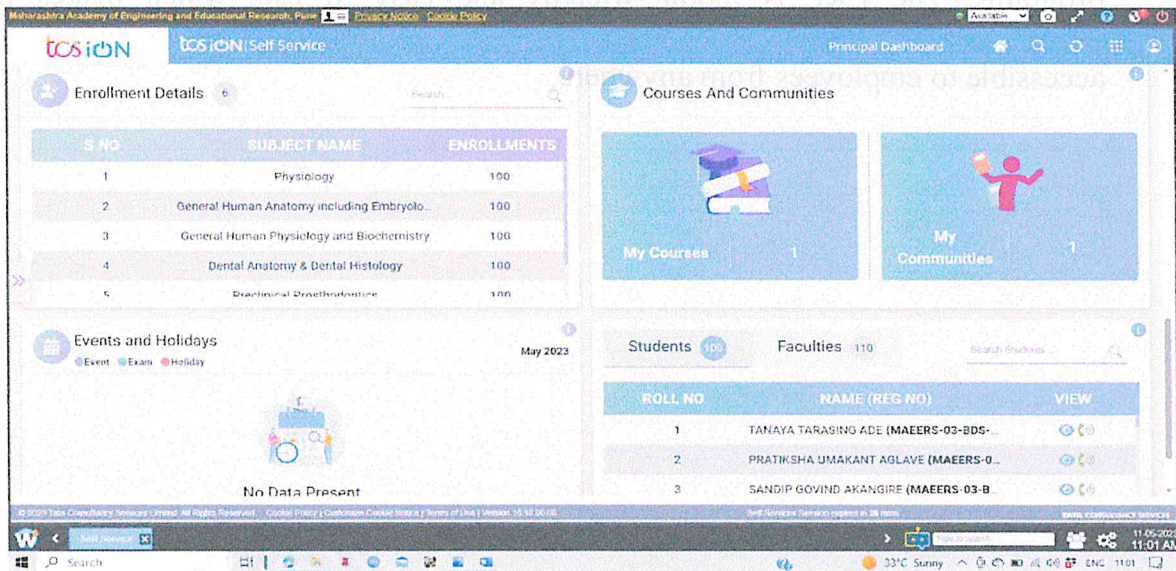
Maharashtra Academy of Engineering and Educational Research, Pune Privacy Notice Cookie Policy

Available

tcs iON

tcs iON | Self Service

Principal Dashboard

Enrollment Details 6

Search...

| S.NO | SUBJECT NAME | ENROLLMENTS |
|---|---|---|
| 1 | Physiology | 100 |
| 2 | General Human Anatomy including Embryolo... | 100 |
| 3 | General Human Physiology and Biochemistry | 100 |
| 4 | Dental Anatomy & Dental Histology | 100 |
| 5 | Preclinical Prosthodontics | 100 |

Courses And Communities

My Courses 1

My Communities 1

Events and Holidays

Event Exam Holiday

May 2023

No Data Present

Students 100

Faculties 110

Search Students...

| ROLL NO | NAME (REG NO) | VIEW |
|---|---|---|
| 1 | TANAYA TARASING ADE (MAEERS-03-BDS-... | |
| 2 | PRATIKSHA UMAKANT AGLAVE (MAEERS-0... | |
| 3 | SANDIP GOVIND AKANGIRE (MAEERS-03-B... | |

© 2023 Tata Consultancy Services Limited. All Rights Reserved. Cookie Policy | Customize Cookie Notice | Terms of Use | Version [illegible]

Self Service Session expires in 28 mins

TATA CONSULTANCY SERVICES

Self Service

Type to search

Search

33°C Sunny ENG 11:01 AM 11-05-2023